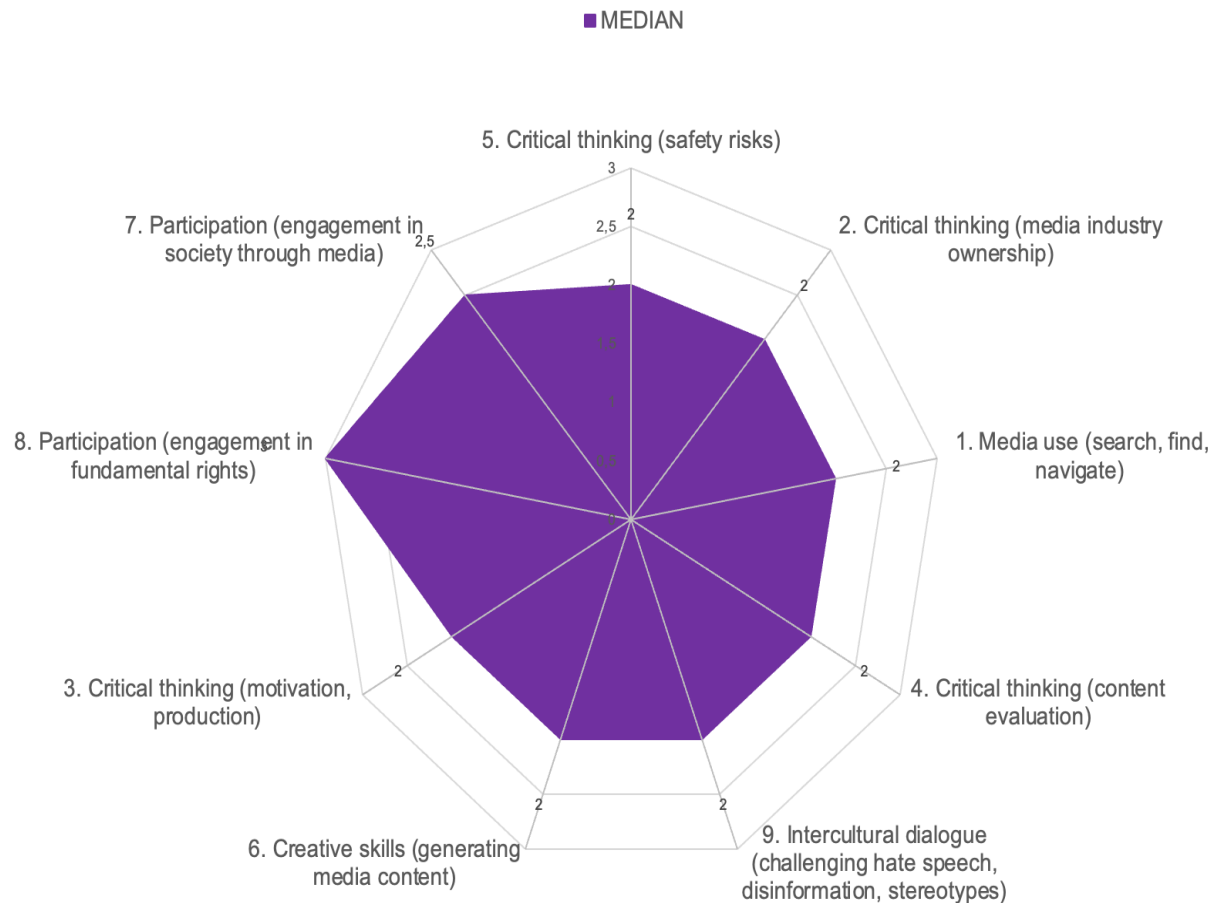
MEDIAN

5. Critical thinking (safety risks)

3
2
2,5
2
1,5
1
0,5
0

2. Critical thinking (media industry ownership)
2

1. Media use (search, find, navigate)
2

4. Critical thinking (content evaluation)
2

9. Intercultural dialogue (challenging hate speech, disinformation, stereotypes)
2

6. Creative skills (generating media content)
2

3. Critical thinking (motivation, production)
2

8. Participation (engagement in fundamental rights)
3

7. Participation (engagement in society through media)
2,5